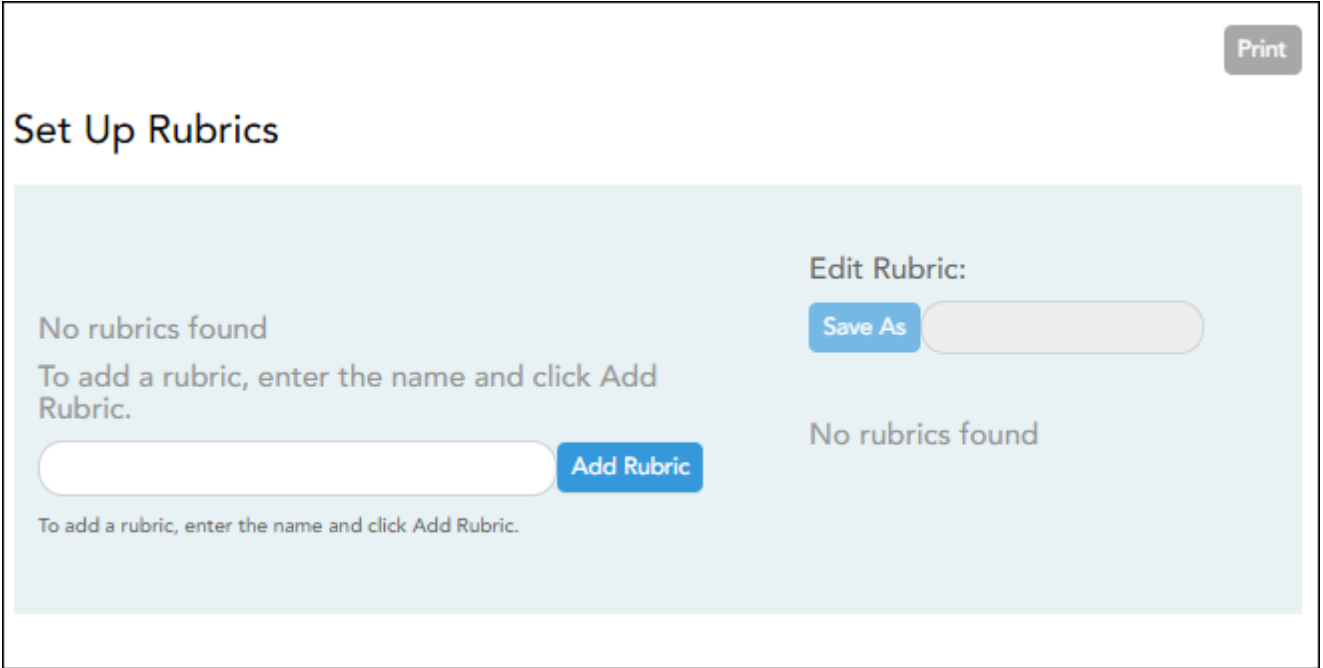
Print

Set Up Rubrics

No rubrics found

To add a rubric, enter the name and click Add Rubric.

Add Rubric

To add a rubric, enter the name and click Add Rubric.

Edit Rubric:

Save As

No rubrics found